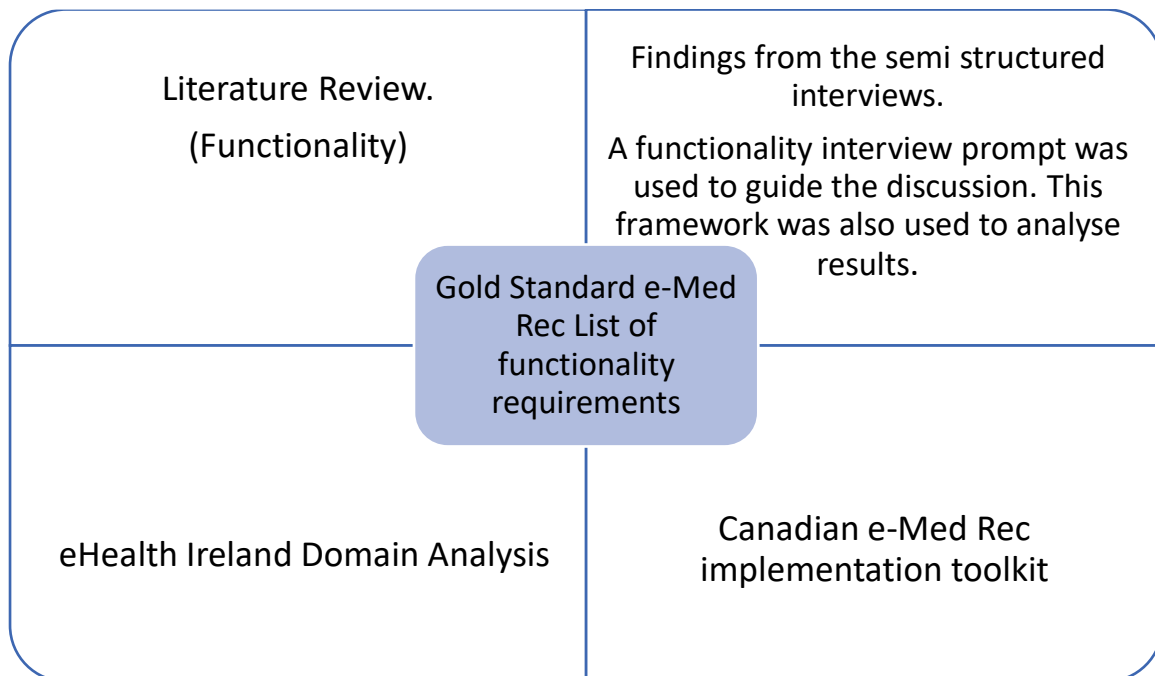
Literature Review.

(Functionality)

Findings from the semi structured interviews.

A functionality interview prompt was used to guide the discussion. This framework was also used to analyse results.

Gold Standard e-Med Rec List of functionality requirements

eHealth Ireland Domain Analysis

Canadian e-Med Rec implementation toolkit